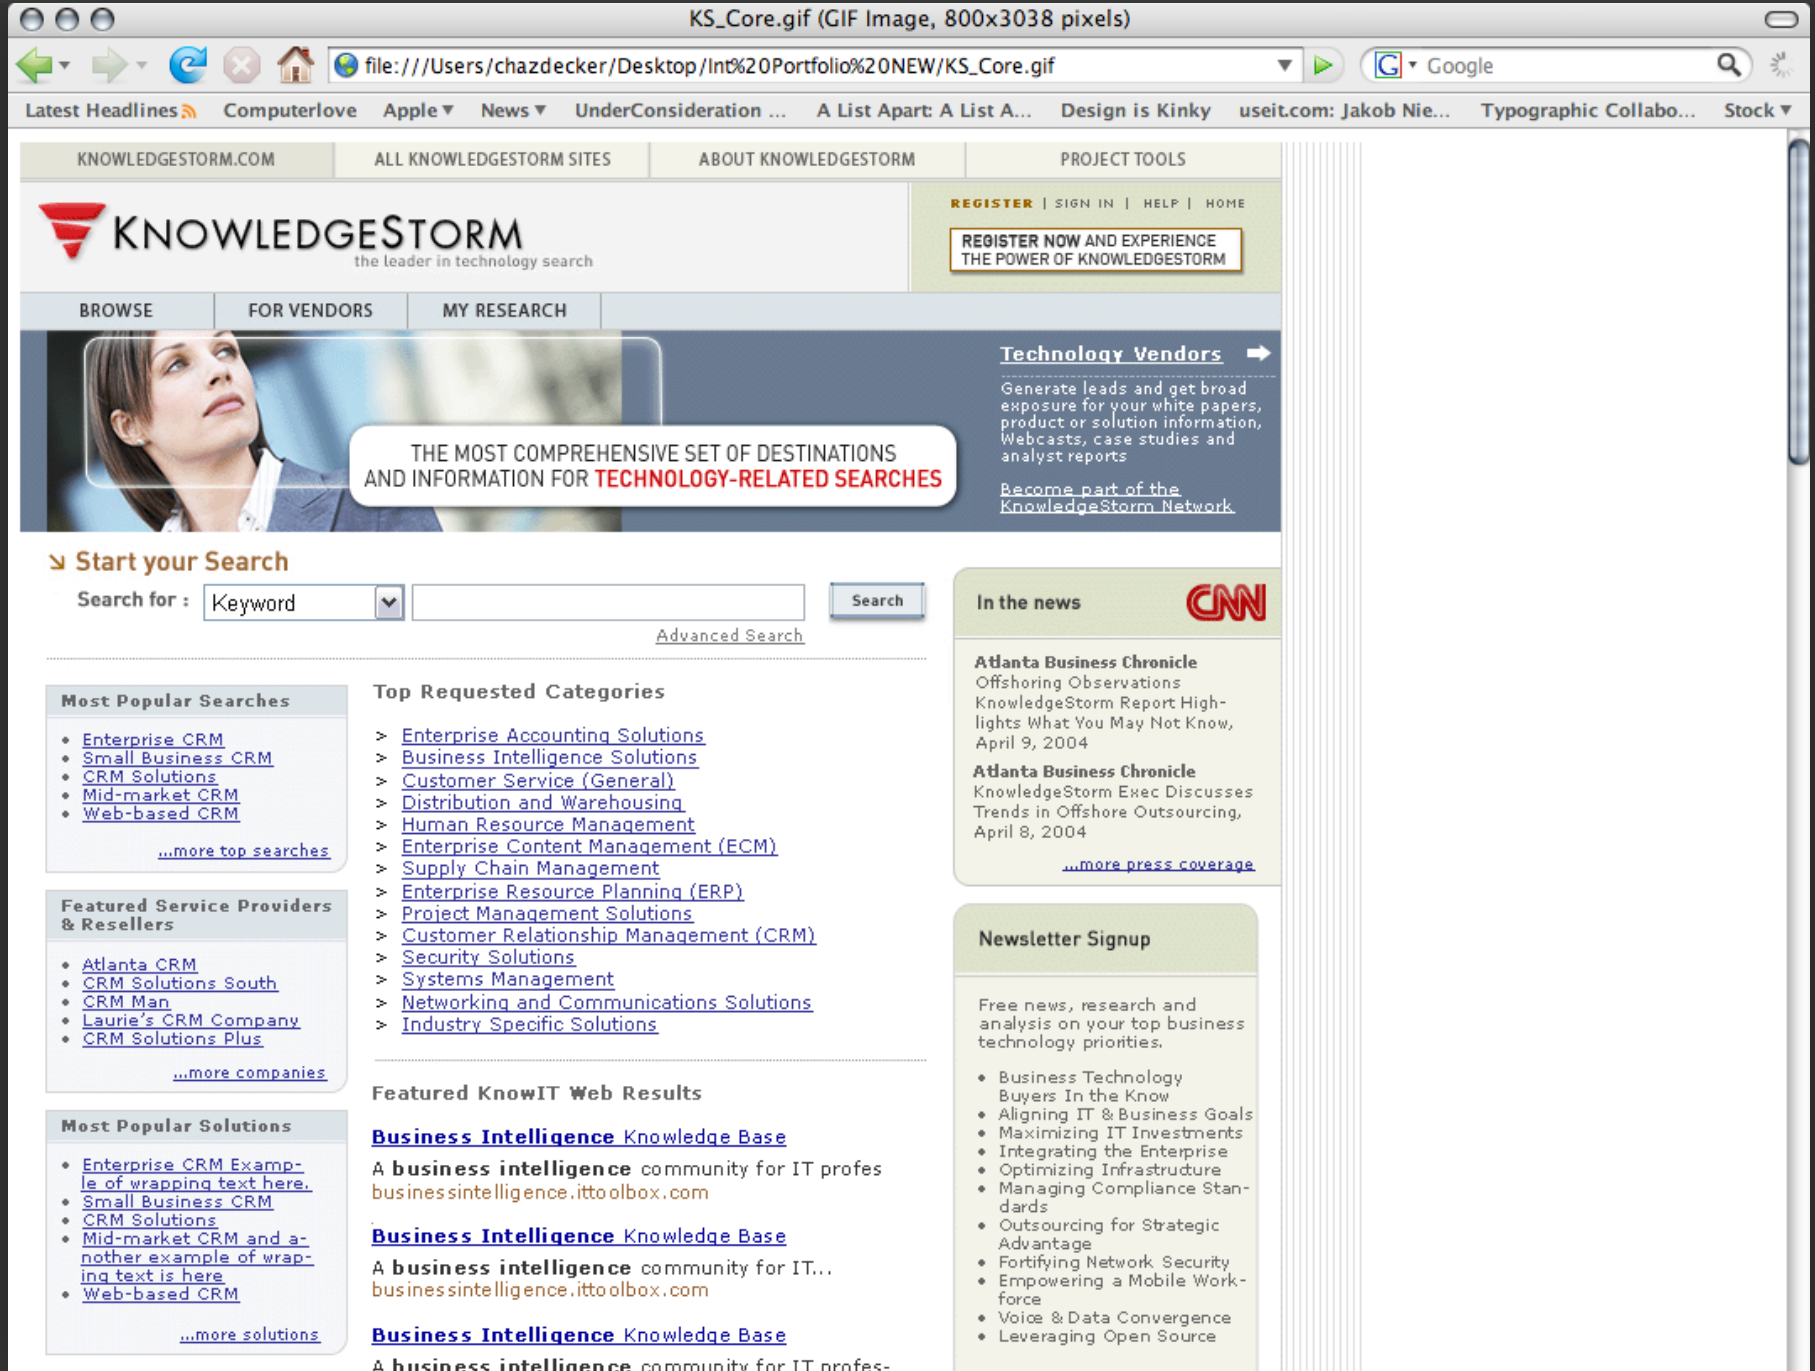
KS_Core.gif (GIF Image, 800x3038 pixels)

file:///Users/chazdecker/Desktop/Int%20Portfolio%20NEW/KS_Core.gif

Google

Latest Headlines Computerlove Apple News UnderConsideration ... A List Apart: A List A... Design is Kinky useit.com: Jakob Nie... Typographic Collabo... Stock

KNOWLEDGESTORM.COM | ALL KNOWLEDGESTORM SITES | ABOUT KNOWLEDGESTORM | PROJECT TOOLS

KNOWLEDGESTORM
the leader in technology search

REGISTER | SIGN IN | HELP | HOME

REGISTER NOW AND EXPERIENCE THE POWER OF KNOWLEDGESTORM

BROWSE | FOR VENDORS | MY RESEARCH

THE MOST COMPREHENSIVE SET OF DESTINATIONS AND INFORMATION FOR TECHNOLOGY-RELATED SEARCHES

Technology Vendors

Generate leads and get broad exposure for your white papers, product or solution information, Webcasts, case studies and analyst reports

Become part of the KnowledgeStorm Network

Start your Search

Search for : Keyword Search

Advanced Search

Most Popular Searches

- Enterprise CRM
- Small Business CRM
- CRM Solutions
- Mid-market CRM
- Web-based CRM

...more top searches

Featured Service Providers & Resellers

- Atlanta CRM
- CRM Solutions South
- CRM Man
- Laurie's CRM Company
- CRM Solutions Plus

...more companies

Most Popular Solutions

- Enterprise CRM Example of wrapping text here.
- Small Business CRM
- CRM Solutions
- Mid-market CRM and another example of wrapping text is here
- Web-based CRM

...more solutions

Top Requested Categories

> Enterprise Accounting Solutions
> Business Intelligence Solutions
> Customer Service (General)
> Distribution and Warehousing
> Human Resource Management
> Enterprise Content Management (ECM)
> Supply Chain Management
> Enterprise Resource Planning (ERP)
> Project Management Solutions
> Customer Relationship Management (CRM)
> Security Solutions
> Systems Management
> Networking and Communications Solutions
> Industry Specific Solutions

Featured KnowIT Web Results

Business Intelligence Knowledge Base
A business intelligence community for IT profes
businessintelligence.ittoolbox.com

Business Intelligence Knowledge Base
A business intelligence community for IT...
businessintelligence.ittoolbox.com

Business Intelligence Knowledge Base
A business intelligence community for IT profes-

In the news CNN

Atlanta Business Chronicle
Offshoring Observations KnowledgeStorm Report Highlights What You May Not Know, April 9, 2004

Atlanta Business Chronicle
KnowledgeStorm Exec Discusses Trends in Offshore Outsourcing, April 8, 2004

...more press coverage

Newsletter Signup

Free news, research and analysis on your top business technology priorities.

- Business Technology Buyers In the Know
- Aligning IT & Business Goals
- Maximizing IT Investments
- Integrating the Enterprise
- Optimizing Infrastructure
- Managing Compliance Standards
- Outsourcing for Strategic Advantage
- Fortifying Network Security
- Empowering a Mobile Workforce
- Voice & Data Convergence
- Leveraging Open Source